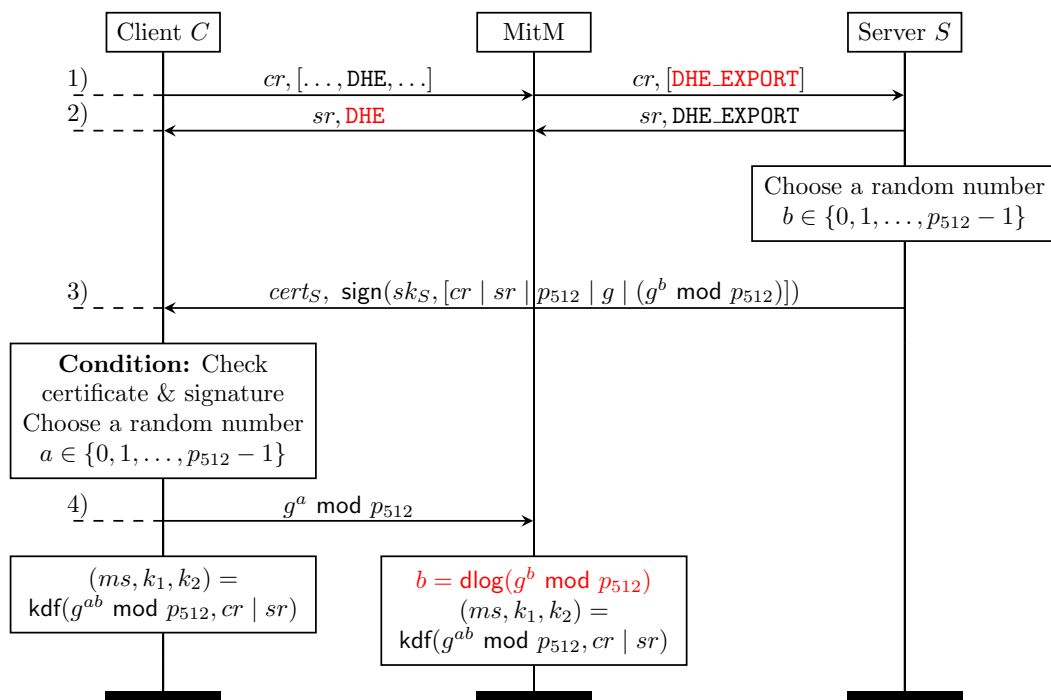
Client $C$

MitM

Server $S$

1)

$cr, [\ldots, \mathtt{DHE}, \ldots]$

$cr, [\mathtt{DHE\_EXPORT}]$

2)

$sr, \mathtt{DHE}$

$sr, \mathtt{DHE\_EXPORT}$

Choose a random number $b \in \{0, 1, \ldots, p_{512} - 1\}$

3)

$cert_S,\ \mathsf{sign}(sk_S, [cr \mid sr \mid p_{512} \mid g \mid (g^b \bmod p_{512})])$

**Condition:** Check certificate & signature Choose a random number $a \in \{0, 1, \ldots, p_{512} - 1\}$

4)

$g^a \bmod p_{512}$

$(ms, k_1, k_2) = \mathsf{kdf}(g^{ab} \bmod p_{512}, cr \mid sr)$

$b = \mathsf{dlog}(g^b \bmod p_{512})$
$(ms, k_1, k_2) = \mathsf{kdf}(g^{ab} \bmod p_{512}, cr \mid sr)$